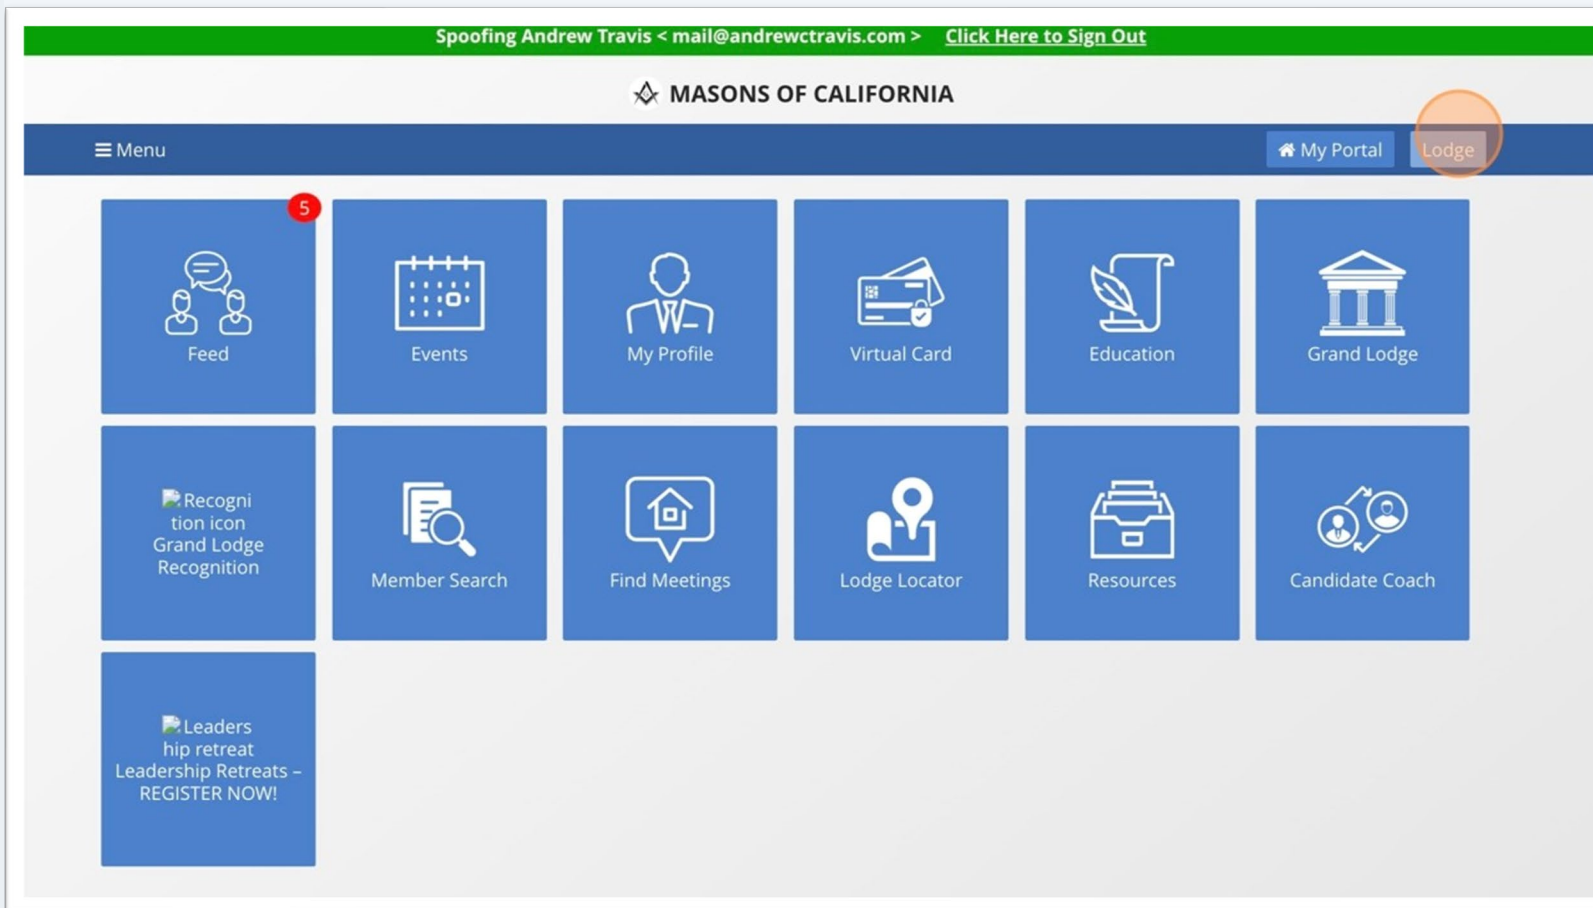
Spoofing Andrew Travis < mail@andrewctravis.com > Click Here to Sign Out

MASONS OF CALIFORNIA

☰ Menu

My Portal

Lodge

5

Feed

Events

My Profile

Virtual Card

Education

Grand Lodge

Recognition icon Grand Lodge Recognition

Member Search

Find Meetings

Lodge Locator

Resources

Candidate Coach

Leadership retreat Leadership Retreats – REGISTER NOW!